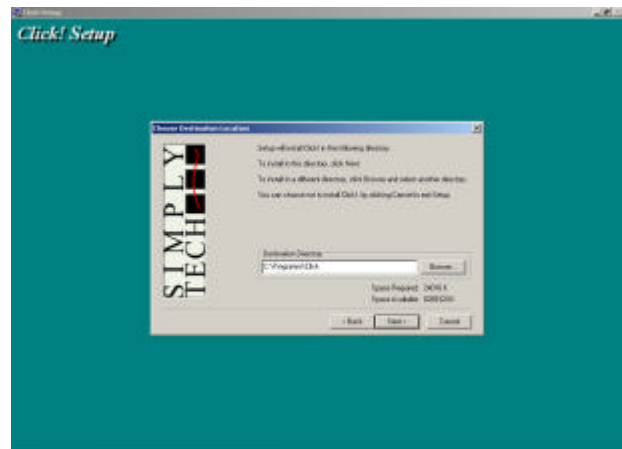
Click! Setup

Click! Setup

Choose Destination Location

SIMPLY TECH

Setup will install Click! in the following directory.

To install in this directory, click Next.

To install in a different directory, click Browse and select another directory.

You can choose not to install Click! by clicking Cancel to exit Setup.

Destination Directory

C:\Program Files\Click

Browse...

Space Required: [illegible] K

Space Available: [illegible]

< Back

Next >

Cancel